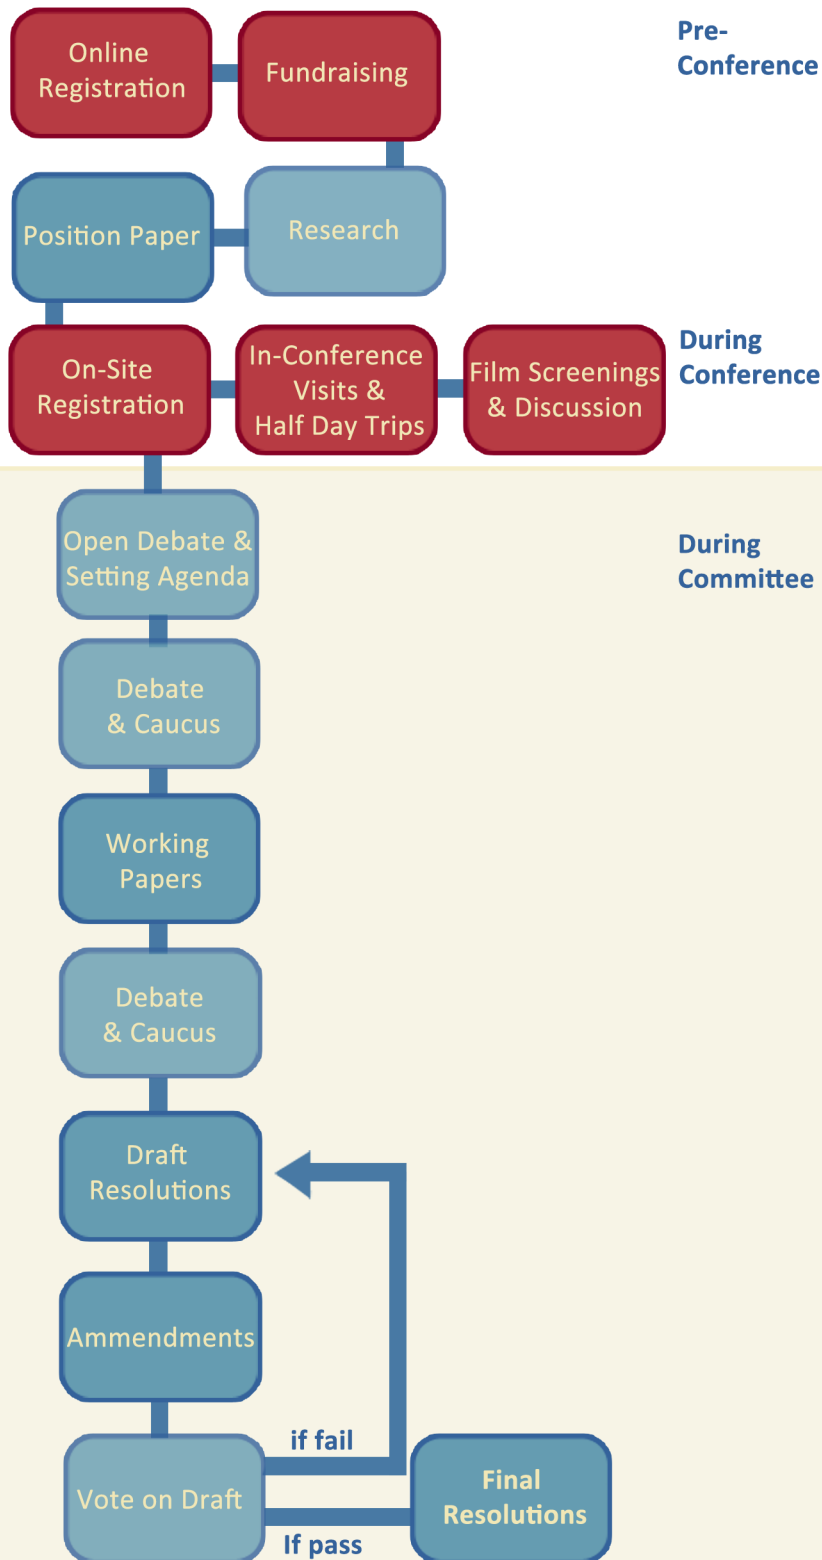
Online Registration

Fundraising

Pre-Conference

Position Paper

Research

On-Site Registration

In-Conference Visits & Half Day Trips

Film Screenings & Discussion

During Conference

Open Debate & Setting Agenda

During Committee

Debate & Caucus

Working Papers

Debate & Caucus

Draft Resolutions

Ammendments

if fail

Vote on Draft

Final Resolutions

If pass